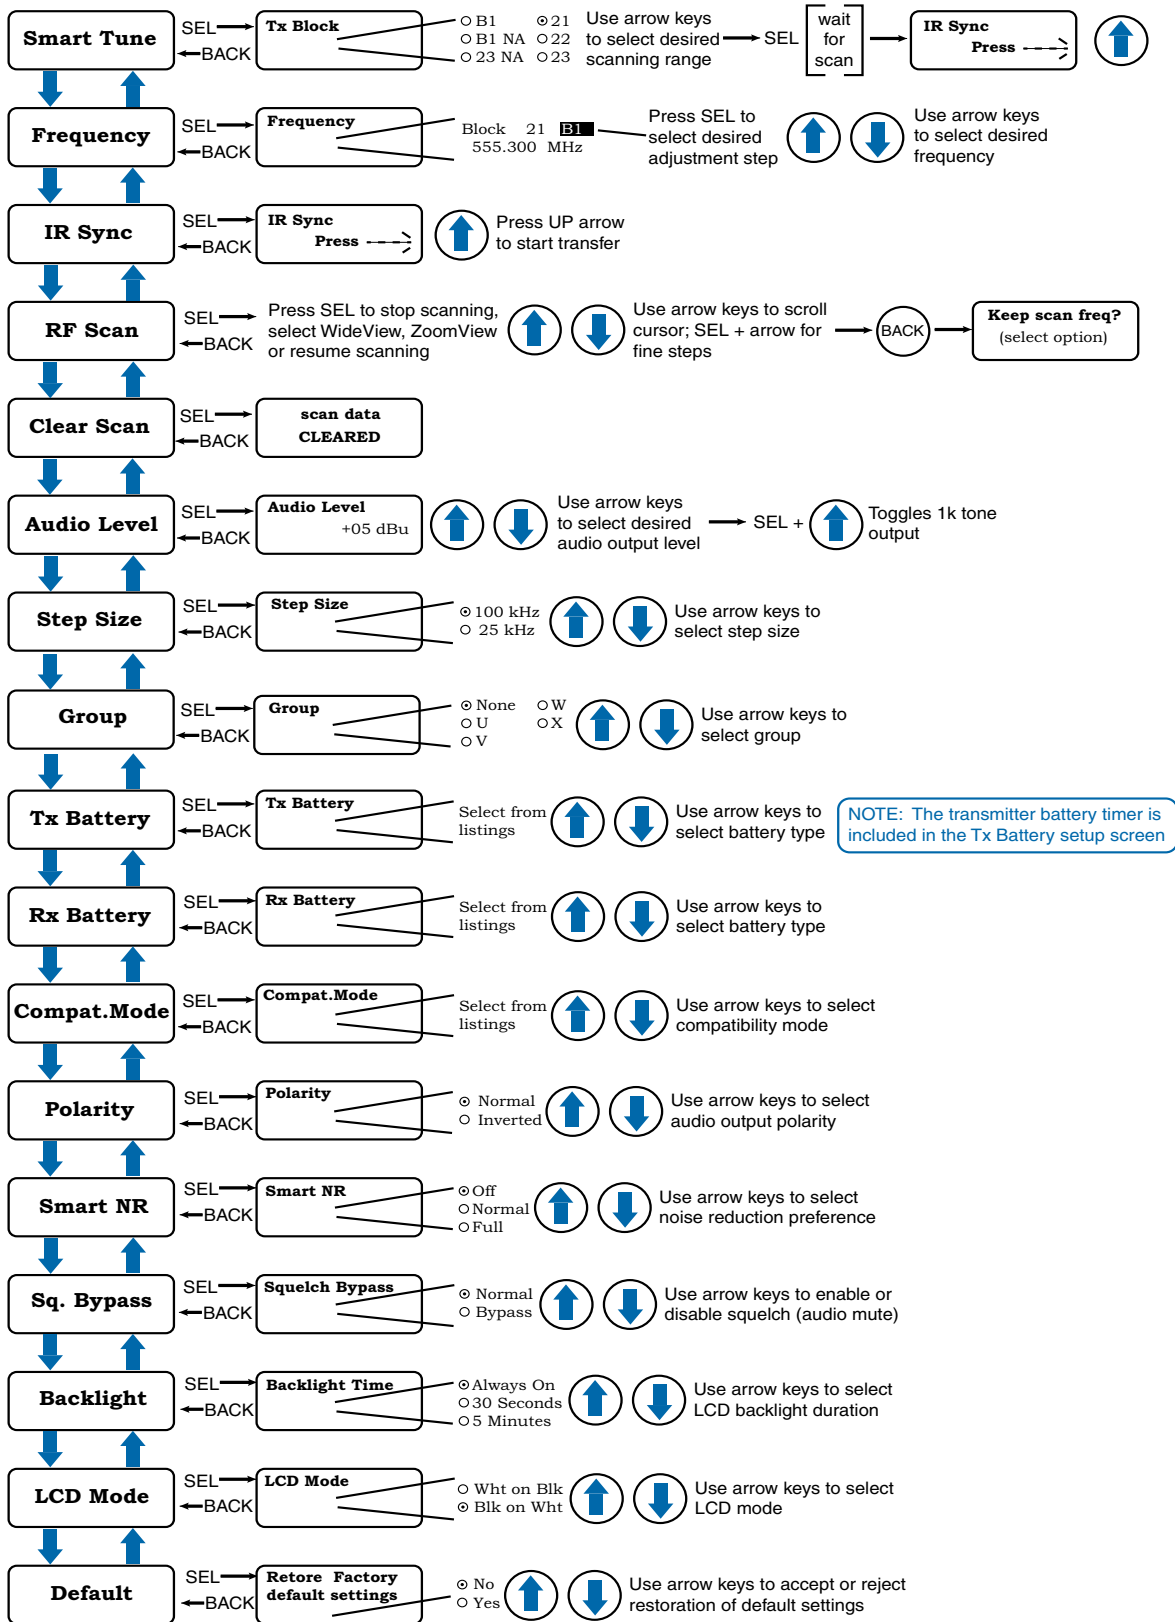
Smart Tune
SEL
BACK
Tx Block
○ B1 ⊙ 21
○ B1 NA ○ 22
○ 23 NA ○ 23
Use arrow keys to select desired scanning range
SEL
wait for scan
IR Sync
Press

Frequency
SEL
BACK
Frequency
Block 21 B1
555.300 MHz
Press SEL to select desired adjustment step
Use arrow keys to select desired frequency

IR Sync
SEL
BACK
IR Sync
Press
Press UP arrow to start transfer

RF Scan
SEL
BACK
Press SEL to stop scanning, select WideView, ZoomView or resume scanning
Use arrow keys to scroll cursor; SEL + arrow for fine steps
BACK
Keep scan freq?
(select option)

Clear Scan
SEL
BACK
scan data
CLEARED

Audio Level
SEL
BACK
Audio Level
+05 dBu
Use arrow keys to select desired audio output level
SEL +
Toggles 1k tone output

Step Size
SEL
BACK
Step Size
⊙ 100 kHz
○ 25 kHz
Use arrow keys to select step size

Group
SEL
BACK
Group
⊙ None ○ W
○ U ○ X
○ V
Use arrow keys to select group

Tx Battery
SEL
BACK
Tx Battery
Select from listings
Use arrow keys to select battery type
NOTE: The transmitter battery timer is included in the Tx Battery setup screen

Rx Battery
SEL
BACK
Rx Battery
Select from listings
Use arrow keys to select battery type

Compat.Mode
SEL
BACK
Compat.Mode
Select from listings
Use arrow keys to select compatibility mode

Polarity
SEL
BACK
Polarity
⊙ Normal
○ Inverted
Use arrow keys to select audio output polarity

Smart NR
SEL
BACK
Smart NR
⊙ Off
○ Normal
○ Full
Use arrow keys to select noise reduction preference

Sq. Bypass
SEL
BACK
Squelch Bypass
⊙ Normal
○ Bypass
Use arrow keys to enable or disable squelch (audio mute)

Backlight
SEL
BACK
Backlight Time
⊙ Always On
○ 30 Seconds
○ 5 Minutes
Use arrow keys to select LCD backlight duration

LCD Mode
SEL
BACK
LCD Mode
○ Wht on Blk
⊙ Blk on Wht
Use arrow keys to select LCD mode

Default
SEL
BACK
Retore Factory default settings
⊙ No
○ Yes
Use arrow keys to accept or reject restoration of default settings